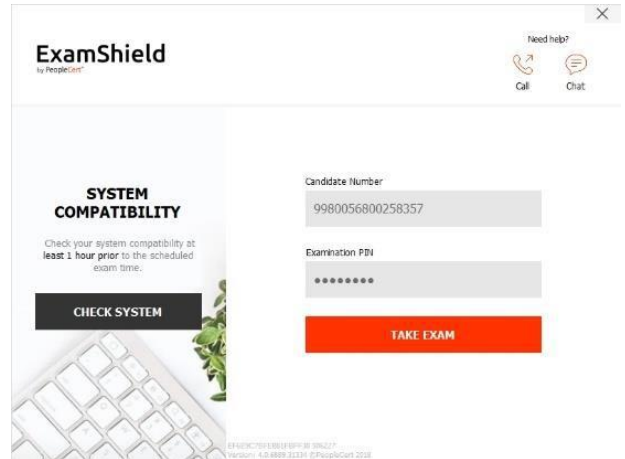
×

ExamShield
by PeopleCert

Need help?
Call
Chat

SYSTEM COMPATIBILITY

Check your system compatibility at least 1 hour prior to the scheduled exam time.

CHECK SYSTEM

Candidate Number
9980056800258357

Examination PIN
••••••••

TAKE EXAM

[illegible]
Version: 4.0.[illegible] ©PeopleCert 2018